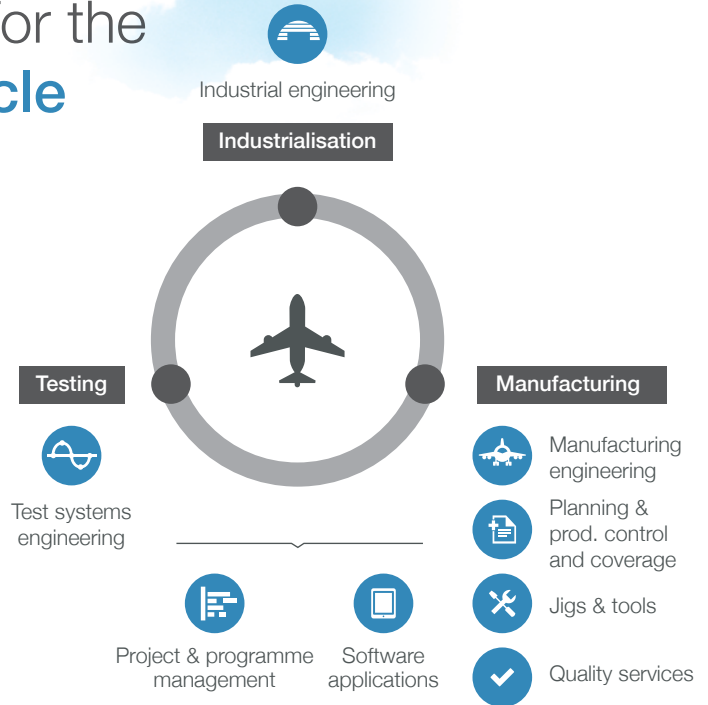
or the
cle

Industrial engineering

Industrialisation

Testing

Test systems engineering

Manufacturing

Manufacturing engineering

Planning & prod. control and coverage

Jigs & tools

Quality services

Project & programme management

Software applications